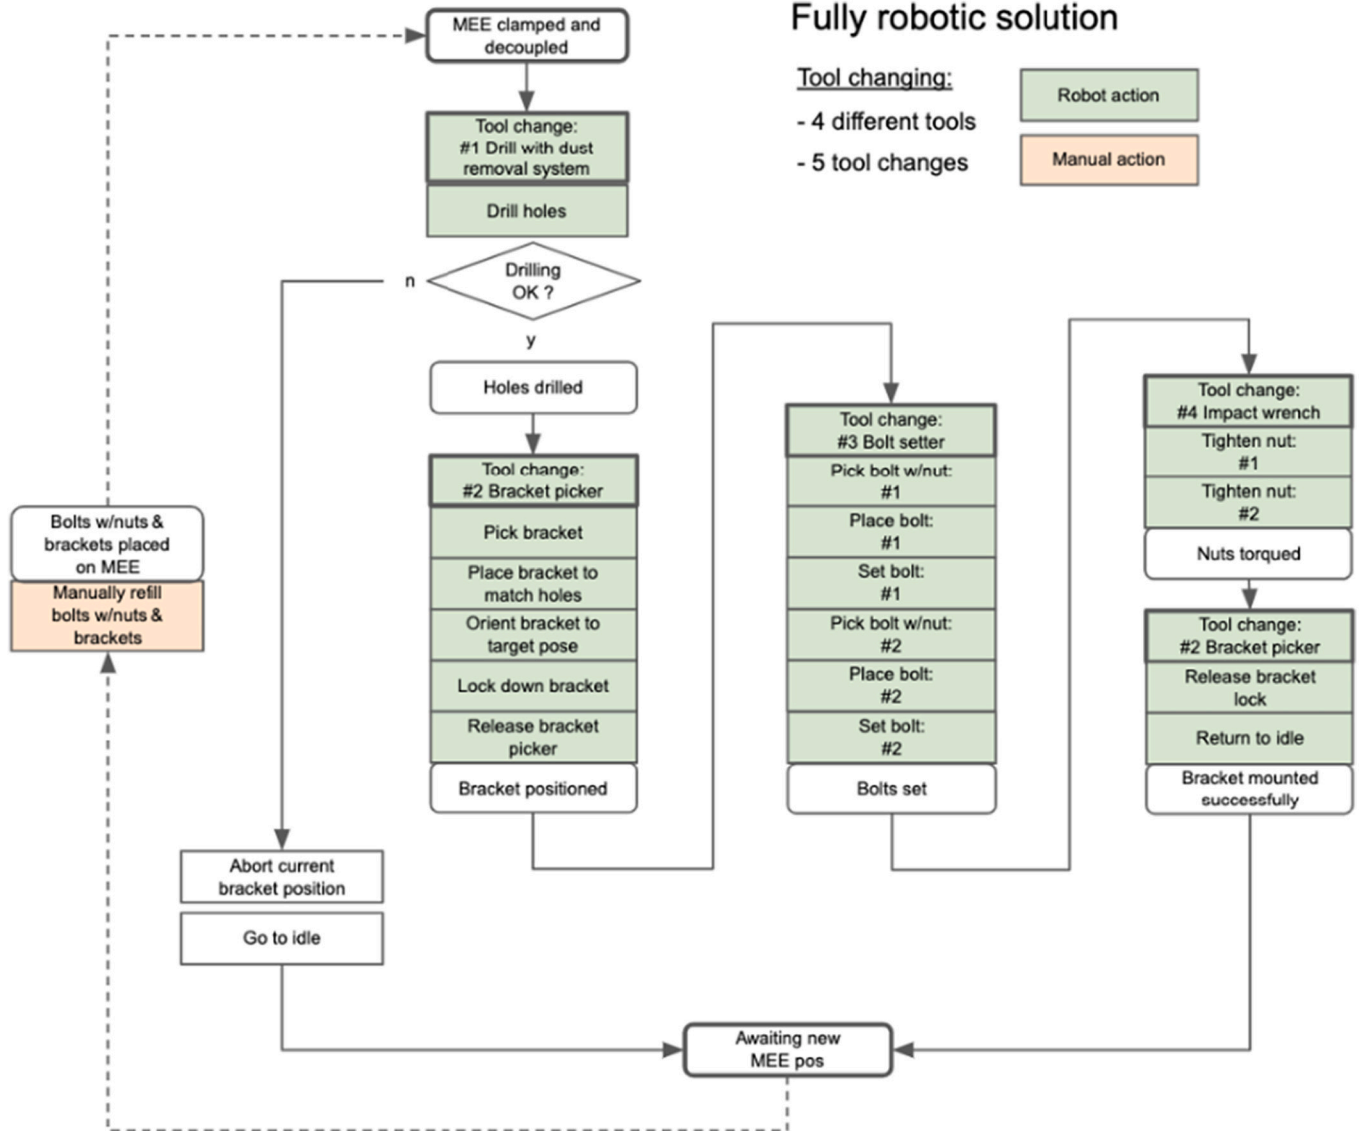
Fully robotic solution

Tool changing:

- 4 different tools

- 5 tool changes

Robot action

Manual action

MEE clamped and decoupled

Tool change: #1 Drill with dust removal system

Drill holes

Drilling OK ?

n

y

Holes drilled

Tool change: #2 Bracket picker

Pick bracket

Place bracket to match holes

Orient bracket to target pose

Lock down bracket

Release bracket picker

Bracket positioned

Tool change: #3 Bolt setter

Pick bolt w/nut: #1

Place bolt: #1

Set bolt: #1

Pick bolt w/nut: #2

Place bolt: #2

Set bolt: #2

Bolts set

Tool change: #4 Impact wrench

Tighten nut: #1

Tighten nut: #2

Nuts torqued

Tool change: #2 Bracket picker

Release bracket lock

Return to idle

Bracket mounted successfully

Bolts w/nuts & brackets placed on MEE

Manually refill bolts w/nuts & brackets

Abort current bracket position

Go to idle

Awaiting new MEE pos